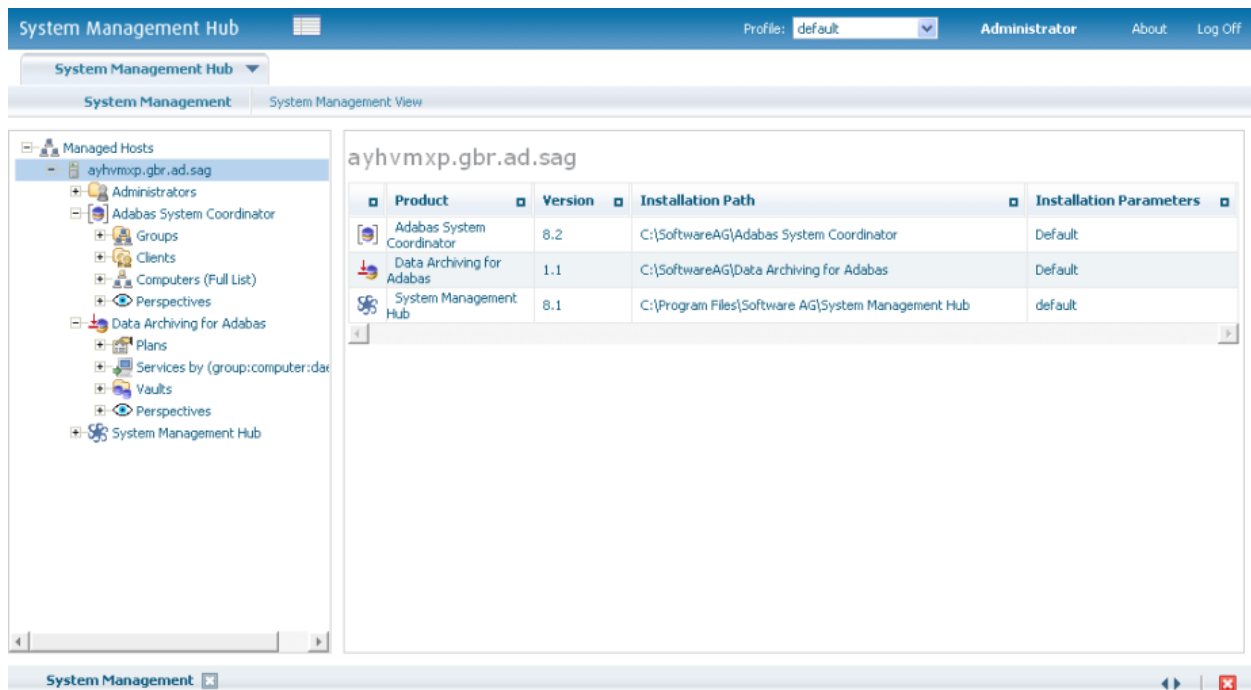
System Management Hub

Profile: default

Administrator About Log Off

System Management Hub

System Management System Management View

Managed Hosts
ayhvmxp.gbr.ad.sag
Administrators
Adabas System Coordinator
Groups
Clients
Computers (Full List)
Perspectives
Data Archiving for Adabas
Plans
Services by (group:computer:dae
Vaults
Perspectives
System Management Hub

ayhvmxp.gbr.ad.sag

| Product | Version | Installation Path | Installation Parameters |
|---|---|---|---|
| Adabas System Coordinator | 8.2 | C:\SoftwareAG\Adabas System Coordinator | Default |
| Data Archiving for Adabas | 1.1 | C:\SoftwareAG\Data Archiving for Adabas | Default |
| System Management Hub | 8.1 | C:\Program Files\Software AG\System Management Hub | default |

System Management